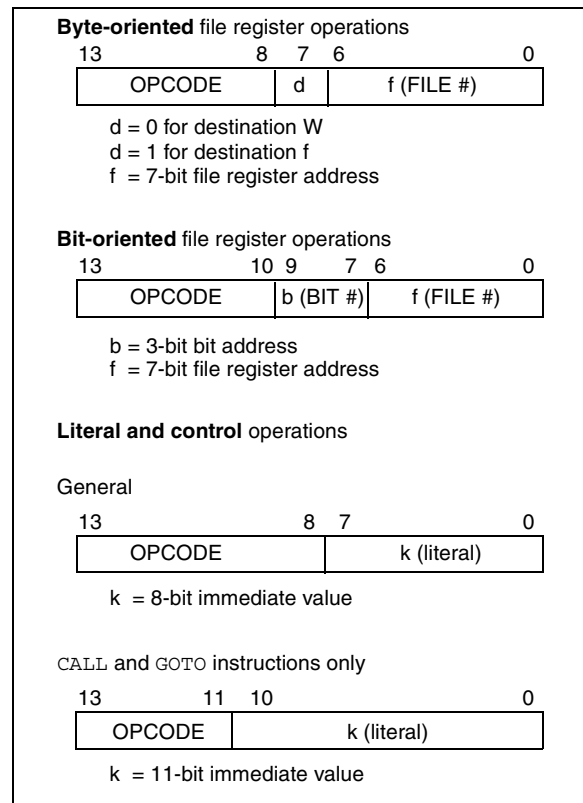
**Byte-oriented** file register operations

| 13 8 | 7 | 6 0 |
|---|---|---|
| OPCODE | d | f (FILE #) |

d = 0 for destination W
d = 1 for destination f
f = 7-bit file register address

**Bit-oriented** file register operations

| 13 10 | 9 7 | 6 0 |
|---|---|---|
| OPCODE | b (BIT #) | f (FILE #) |

b = 3-bit bit address
f = 7-bit file register address

**Literal and control** operations

General

| 13 8 | 7 0 |
|---|---|
| OPCODE | k (literal) |

k = 8-bit immediate value

CALL and GOTO instructions only

| 13 11 | 10 0 |
|---|---|
| OPCODE | k (literal) |

k = 11-bit immediate value